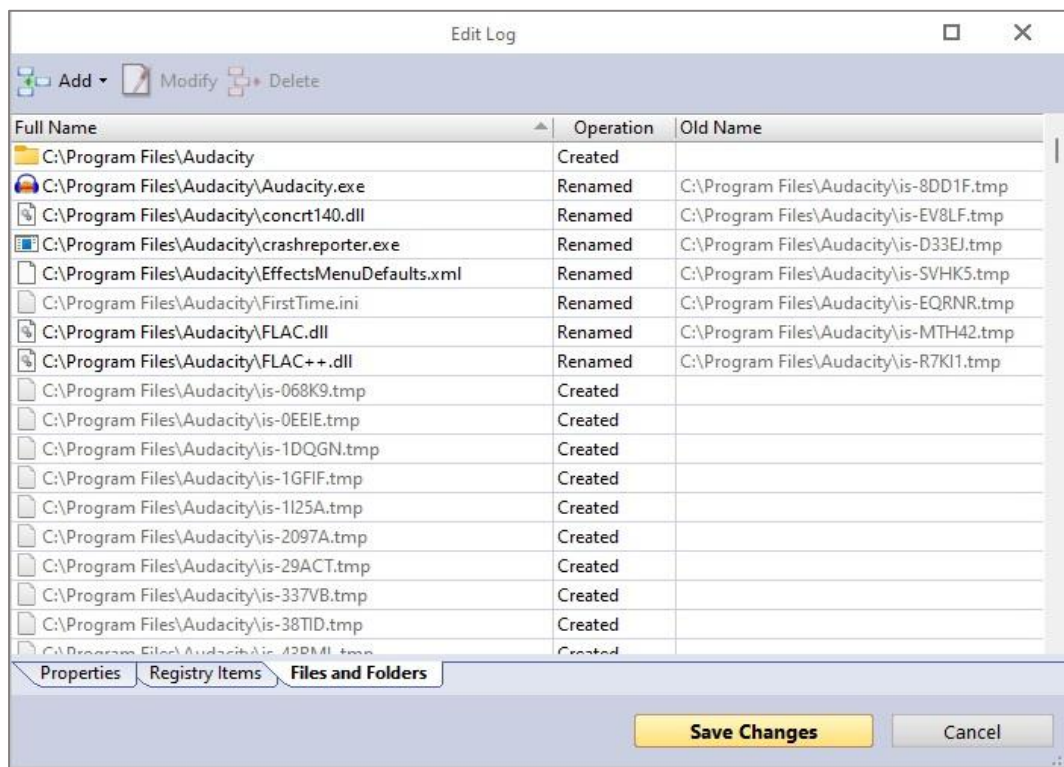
Edit Log

Add ▾ Modify Delete

| Full Name | Operation | Old Name |
|---|---|---|
| C:\Program Files\Audacity | Created | |
| C:\Program Files\Audacity\Audacity.exe | Renamed | C:\Program Files\Audacity\is-8DD1F.tmp |
| C:\Program Files\Audacity\concrt140.dll | Renamed | C:\Program Files\Audacity\is-EV8LF.tmp |
| C:\Program Files\Audacity\crashreporter.exe | Renamed | C:\Program Files\Audacity\is-D33EJ.tmp |
| C:\Program Files\Audacity\EffectsMenuDefaults.xml | Renamed | C:\Program Files\Audacity\is-SVHK5.tmp |
| C:\Program Files\Audacity\FirstTime.ini | Renamed | C:\Program Files\Audacity\is-EQRNR.tmp |
| C:\Program Files\Audacity\FLAC.dll | Renamed | C:\Program Files\Audacity\is-MTH42.tmp |
| C:\Program Files\Audacity\FLAC++.dll | Renamed | C:\Program Files\Audacity\is-R7KI1.tmp |
| C:\Program Files\Audacity\is-068K9.tmp | Created | |
| C:\Program Files\Audacity\is-0EEIE.tmp | Created | |
| C:\Program Files\Audacity\is-1DQGN.tmp | Created | |
| C:\Program Files\Audacity\is-1GFIF.tmp | Created | |
| C:\Program Files\Audacity\is-1I25A.tmp | Created | |
| C:\Program Files\Audacity\is-2097A.tmp | Created | |
| C:\Program Files\Audacity\is-29ACT.tmp | Created | |
| C:\Program Files\Audacity\is-337VB.tmp | Created | |
| C:\Program Files\Audacity\is-38TID.tmp | Created | |
| C:\Program Files\Audacity\is-43BML.tmp | Created | |

Properties | Registry Items | Files and Folders

Save Changes | Cancel